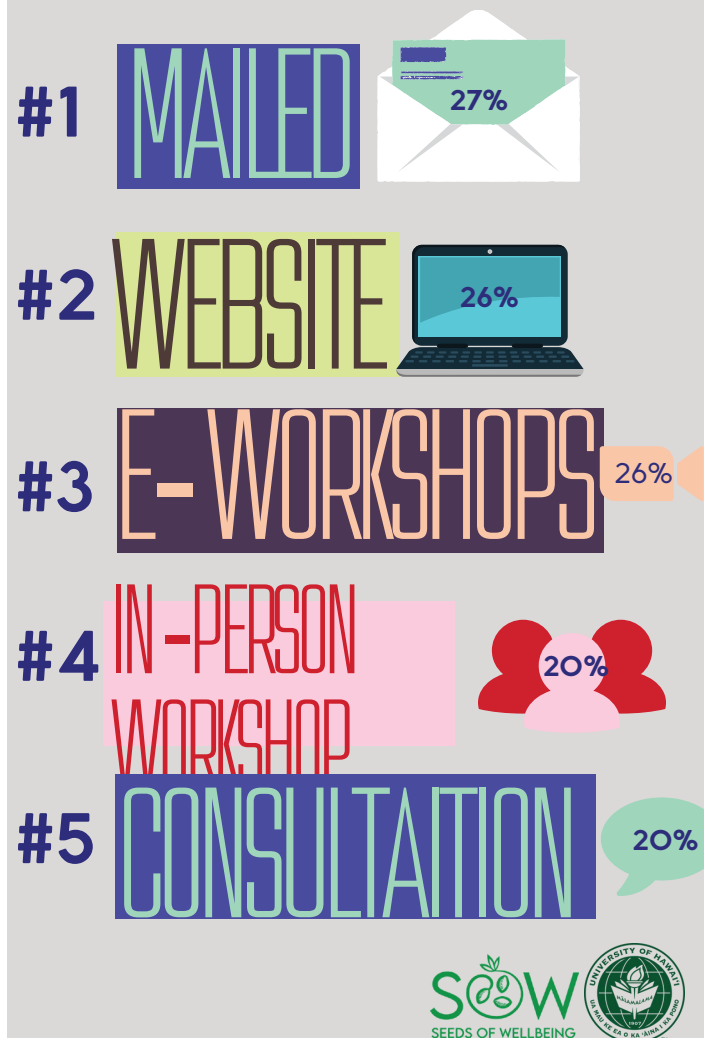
#1 MAILED

27%

#2 WEBSITE

26%

#3 E-WORKSHOPS

26%

#4 IN-PERSON WORKSHOP

20%

#5 CONSULTAITION

20%

SOW
SEEDS OF WELLBEING

UNIVERSITY OF HAWAI'I
MĀLAMALAMA
1907
UA MAU KE EA O KA 'ĀINA I KA PONO